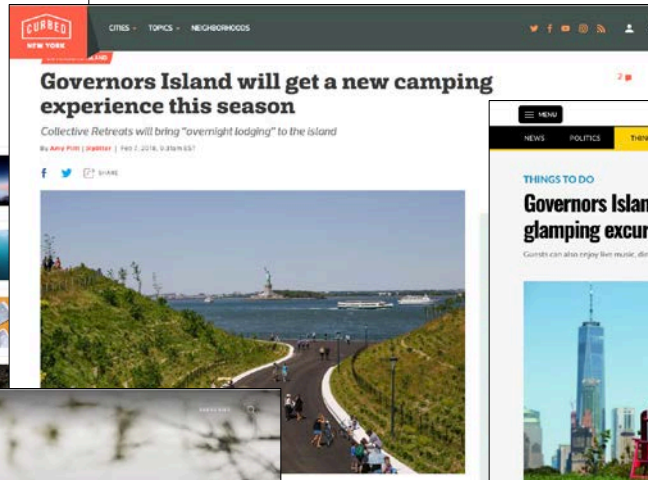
CURBED NEW YORK

CITIES · TOPICS · NEIGHBORHOODS

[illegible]

Governors Island will get a new camping experience this season

Collective Retreats will bring "overnight lodging" to the island

By Amy Plitt | @plitter | Feb 7, 2018, 9:31am EST

SHARE

2

MENU

NEWS POLITICS THIN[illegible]

THINGS TO DO

Governors Islan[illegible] glamping excur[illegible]

Guests can also enjoy live music, din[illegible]